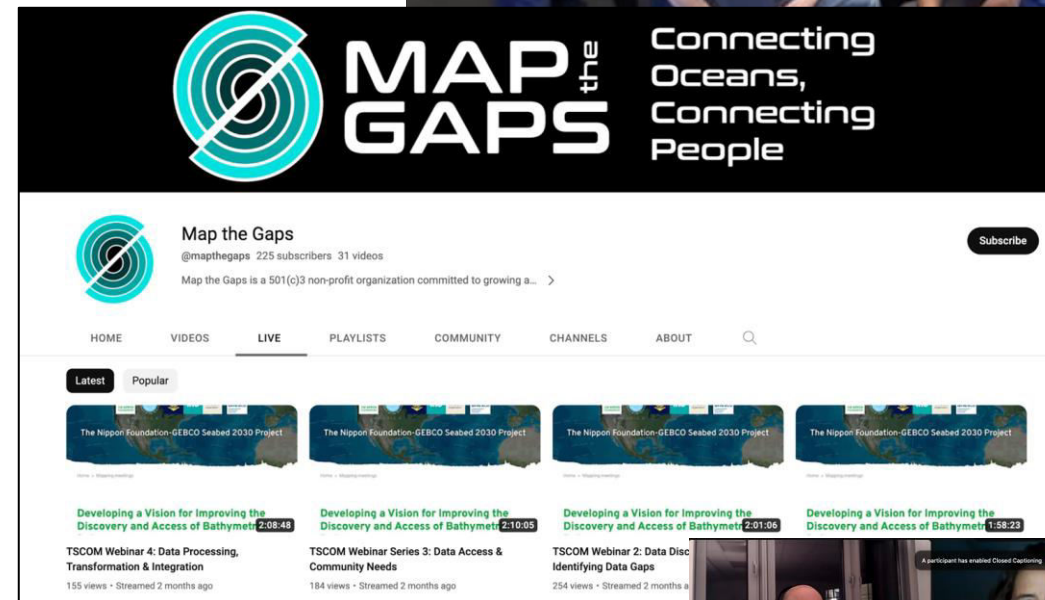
MAP the GAPS

Connecting Oceans, Connecting People

Map the Gaps
@mapthegaps 225 subscribers 31 videos
Map the Gaps is a 501(c)3 non-profit organization committed to growing a... >

Subscribe

HOME VIDEOS LIVE PLAYLISTS COMMUNITY CHANNELS ABOUT

Latest Popular

The Nippon Foundation-GEBCO Seabed 2030 Project
Developing a Vision for Improving the Discovery and Access of Bathymetr
2:08:48
TSCOM Webinar 4: Data Processing, Transformation & Integration
155 views • Streamed 2 months ago

The Nippon Foundation-GEBCO Seabed 2030 Project
Developing a Vision for Improving the Discovery and Access of Bathymetr
2:10:05
TSCOM Webinar Series 3: Data Access & Community Needs
184 views • Streamed 2 months ago

The Nippon Foundation-GEBCO Seabed 2030 Project
Developing a Vision for Improving the Discovery and Access of Bathymetr
2:01:06
TSCOM Webinar 2: Data Disc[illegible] Identifying Data Gaps
254 views • Streamed 2 months a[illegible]

The Nippon Foundation-GEBCO Seabed 2030 Project
Developing a Vision for Improving the Discovery and Access of Bathymetr
1:58:23

A participant has enabled Closed Captioning